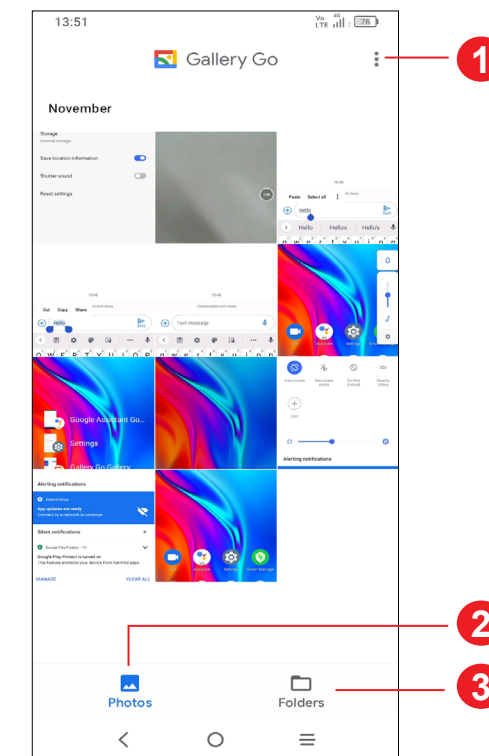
13:51
Vo LTE 4G 76

Gallery Go

1

November

Storage
Internal storage
Save location information
Shutter sound
Reset settings

Paste Select all
Hello
Hello Hellos Hello's

Cut Copy Share
Hello
Text message

Q W E R T Y U I O P

Google Assistant Go
Settings
Gallery Go Gallery

Alerting notifications
Silent notifications
MANAGE CLEAR ALL

Alerting notifications

2

3

Photos Folders